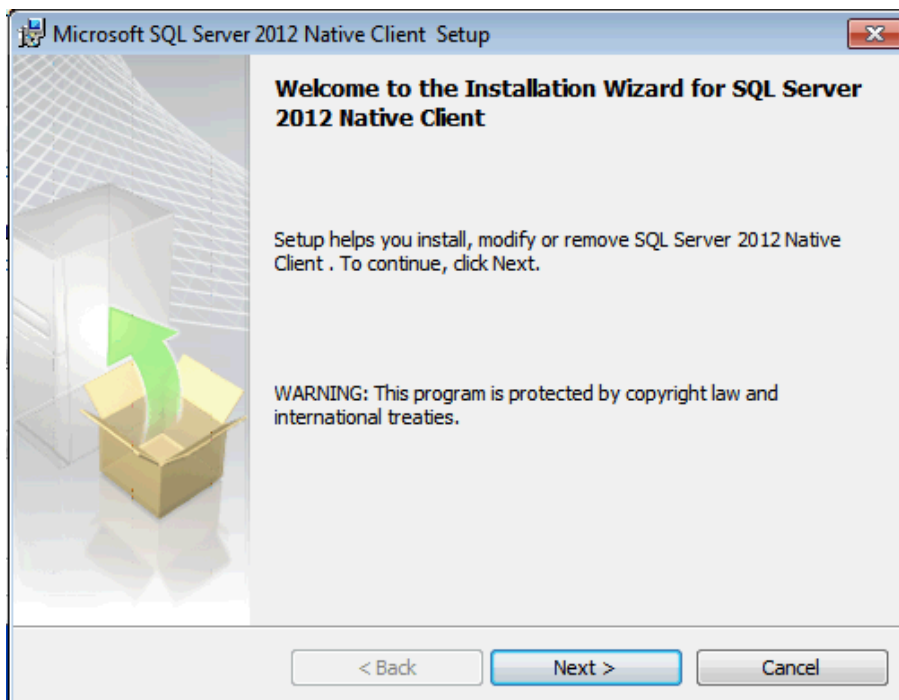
Microsoft SQL Server 2012 Native Client Setup

Welcome to the Installation Wizard for SQL Server 2012 Native Client

Setup helps you install, modify or remove SQL Server 2012 Native Client . To continue, click Next.

WARNING: This program is protected by copyright law and international treaties.

< Back
Next >
Cancel